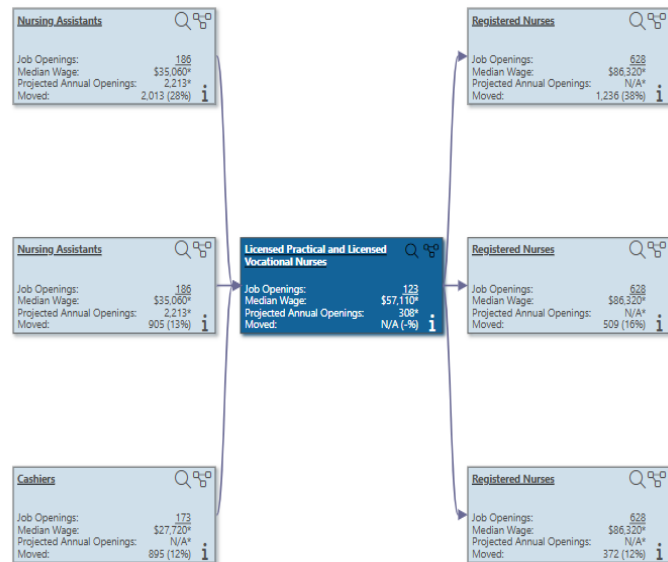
Nursing Assistants

Job Openings: 186
Median Wage: $35,060*
Projected Annual Openings: 2,213*
Moved: 2,013 (28%)

Nursing Assistants

Job Openings: 186
Median Wage: $35,060*
Projected Annual Openings: 2,213*
Moved: 905 (13%)

Cashiers

Job Openings: 173
Median Wage: $27,720*
Projected Annual Openings: N/A*
Moved: 895 (12%)

Licensed Practical and Licensed Vocational Nurses

Job Openings: 123
Median Wage: $57,110*
Projected Annual Openings: 308*
Moved: N/A (-%)

Registered Nurses

Job Openings: 628
Median Wage: $86,320*
Projected Annual Openings: N/A*
Moved: 1,236 (38%)

Registered Nurses

Job Openings: 628
Median Wage: $86,320*
Projected Annual Openings: N/A*
Moved: 509 (16%)

Registered Nurses

Job Openings: 628
Median Wage: $86,320*
Projected Annual Openings: N/A*
Moved: 372 (12%)